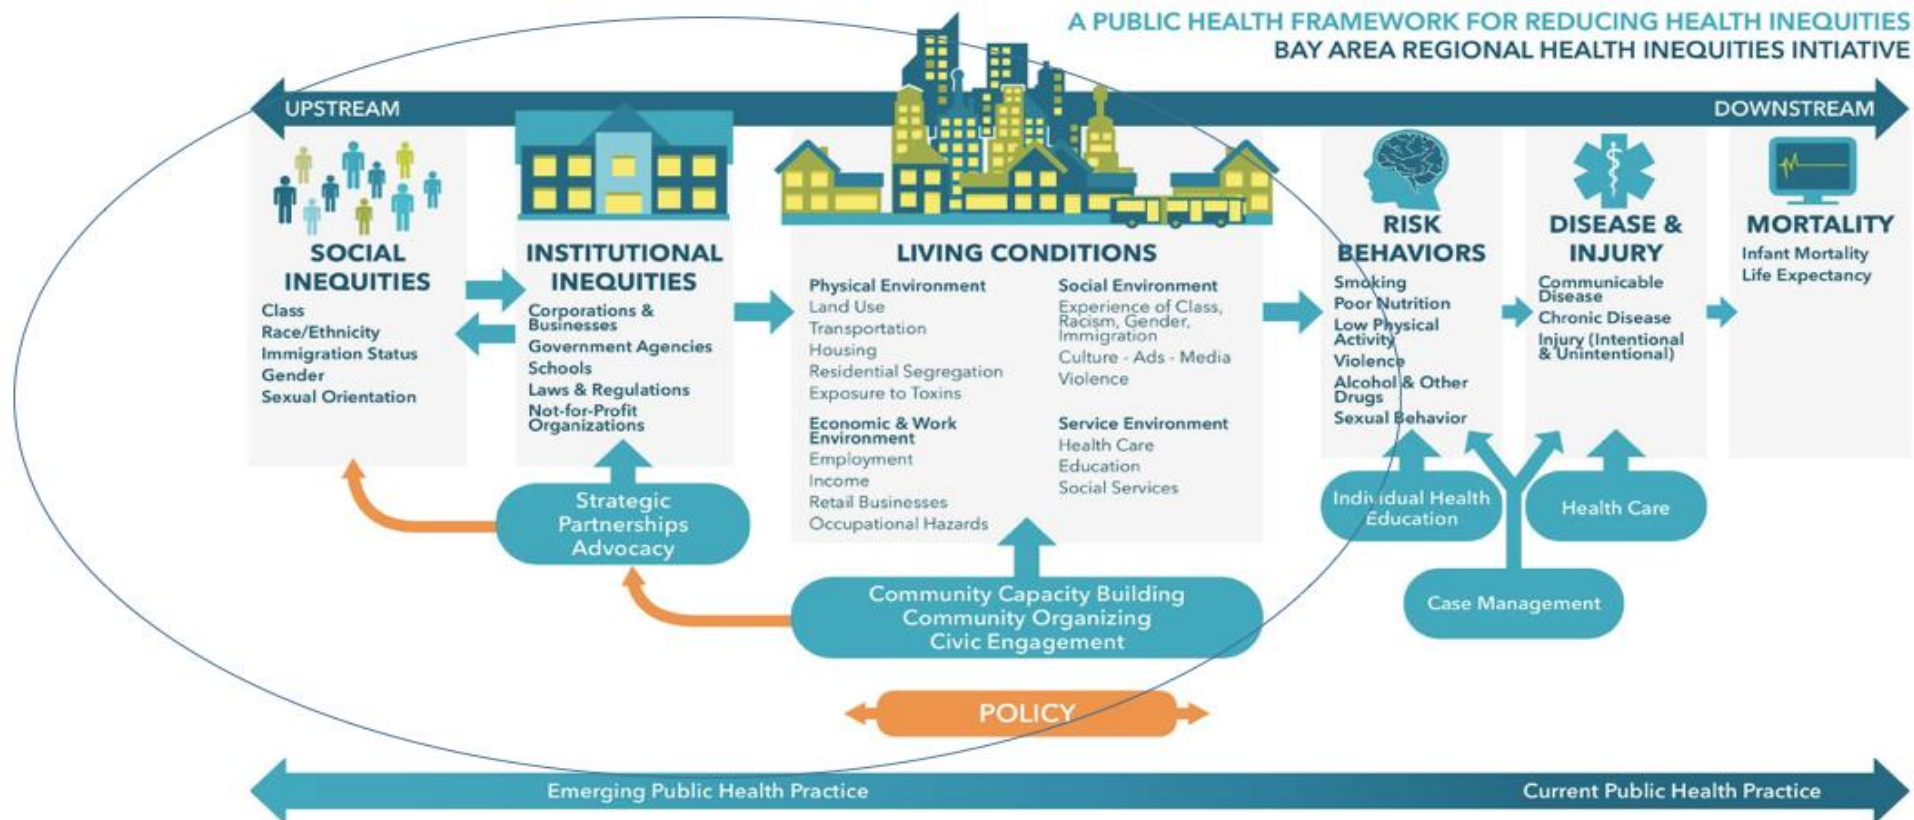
A PUBLIC HEALTH FRAMEWORK FOR REDUCING HEALTH INEQUITIES
BAY AREA REGIONAL HEALTH INEQUITIES INTIATIVE

UPSTREAM

DOWNSTREAM

SOCIAL INEQUITIES
Class
Race/Ethnicity
Immigration Status
Gender
Sexual Orientation

INSTITUTIONAL INEQUITIES
Corporations & Businesses
Government Agencies
Schools
Laws & Regulations
Not-for-Profit Organizations

LIVING CONDITIONS
Physical Environment
Land Use
Transportation
Housing
Residential Segregation
Exposure to Toxins

Economic & Work Environment
Employment
Income
Retail Businesses
Occupational Hazards

Social Environment
Experience of Class, Racism, Gender, Immigration
Culture - Ads - Media
Violence

Service Environment
Health Care
Education
Social Services

RISK BEHAVIORS
Smoking
Poor Nutrition
Low Physical Activity
Violence
Alcohol & Other Drugs
Sexual Behavior

DISEASE & INJURY
Communicable Disease
Chronic Disease
Injury (Intentional & Unintentional)

MORTALITY
Infant Mortality
Life Expectancy

Strategic Partnerships Advocacy

Community Capacity Building
Community Organizing
Civic Engagement

Individual Health Education

Health Care

Case Management

POLICY

Emerging Public Health Practice

Current Public Health Practice